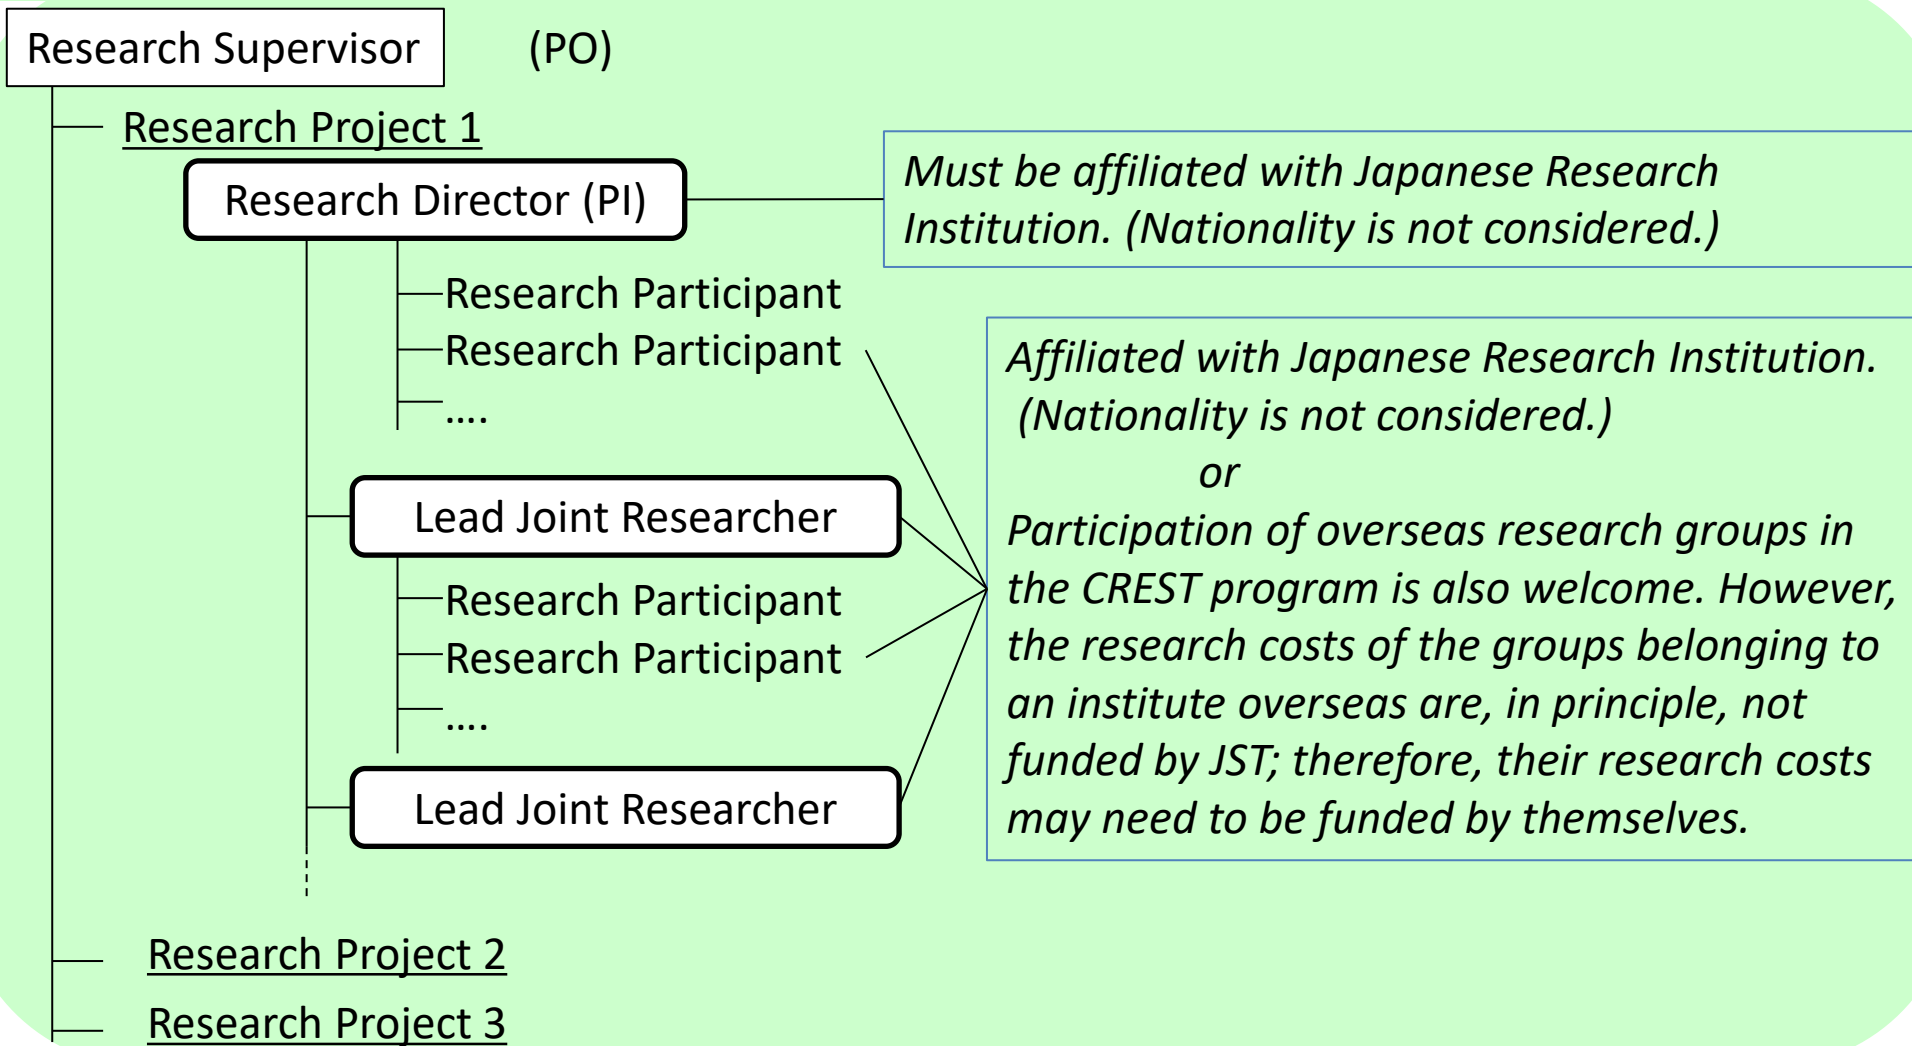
Research Supervisor (PO)

Research Project 1

Research Director (PI)

Must be affiliated with Japanese Research Institution. (Nationality is not considered.)

Research Participant
Research Participant
....

Affiliated with Japanese Research Institution. (Nationality is not considered.)
or
Participation of overseas research groups in the CREST program is also welcome. However, the research costs of the groups belonging to an institute overseas are, in principle, not funded by JST; therefore, their research costs may need to be funded by themselves.

Lead Joint Researcher

Research Participant
Research Participant
....

Lead Joint Researcher

Research Project 2

Research Project 3